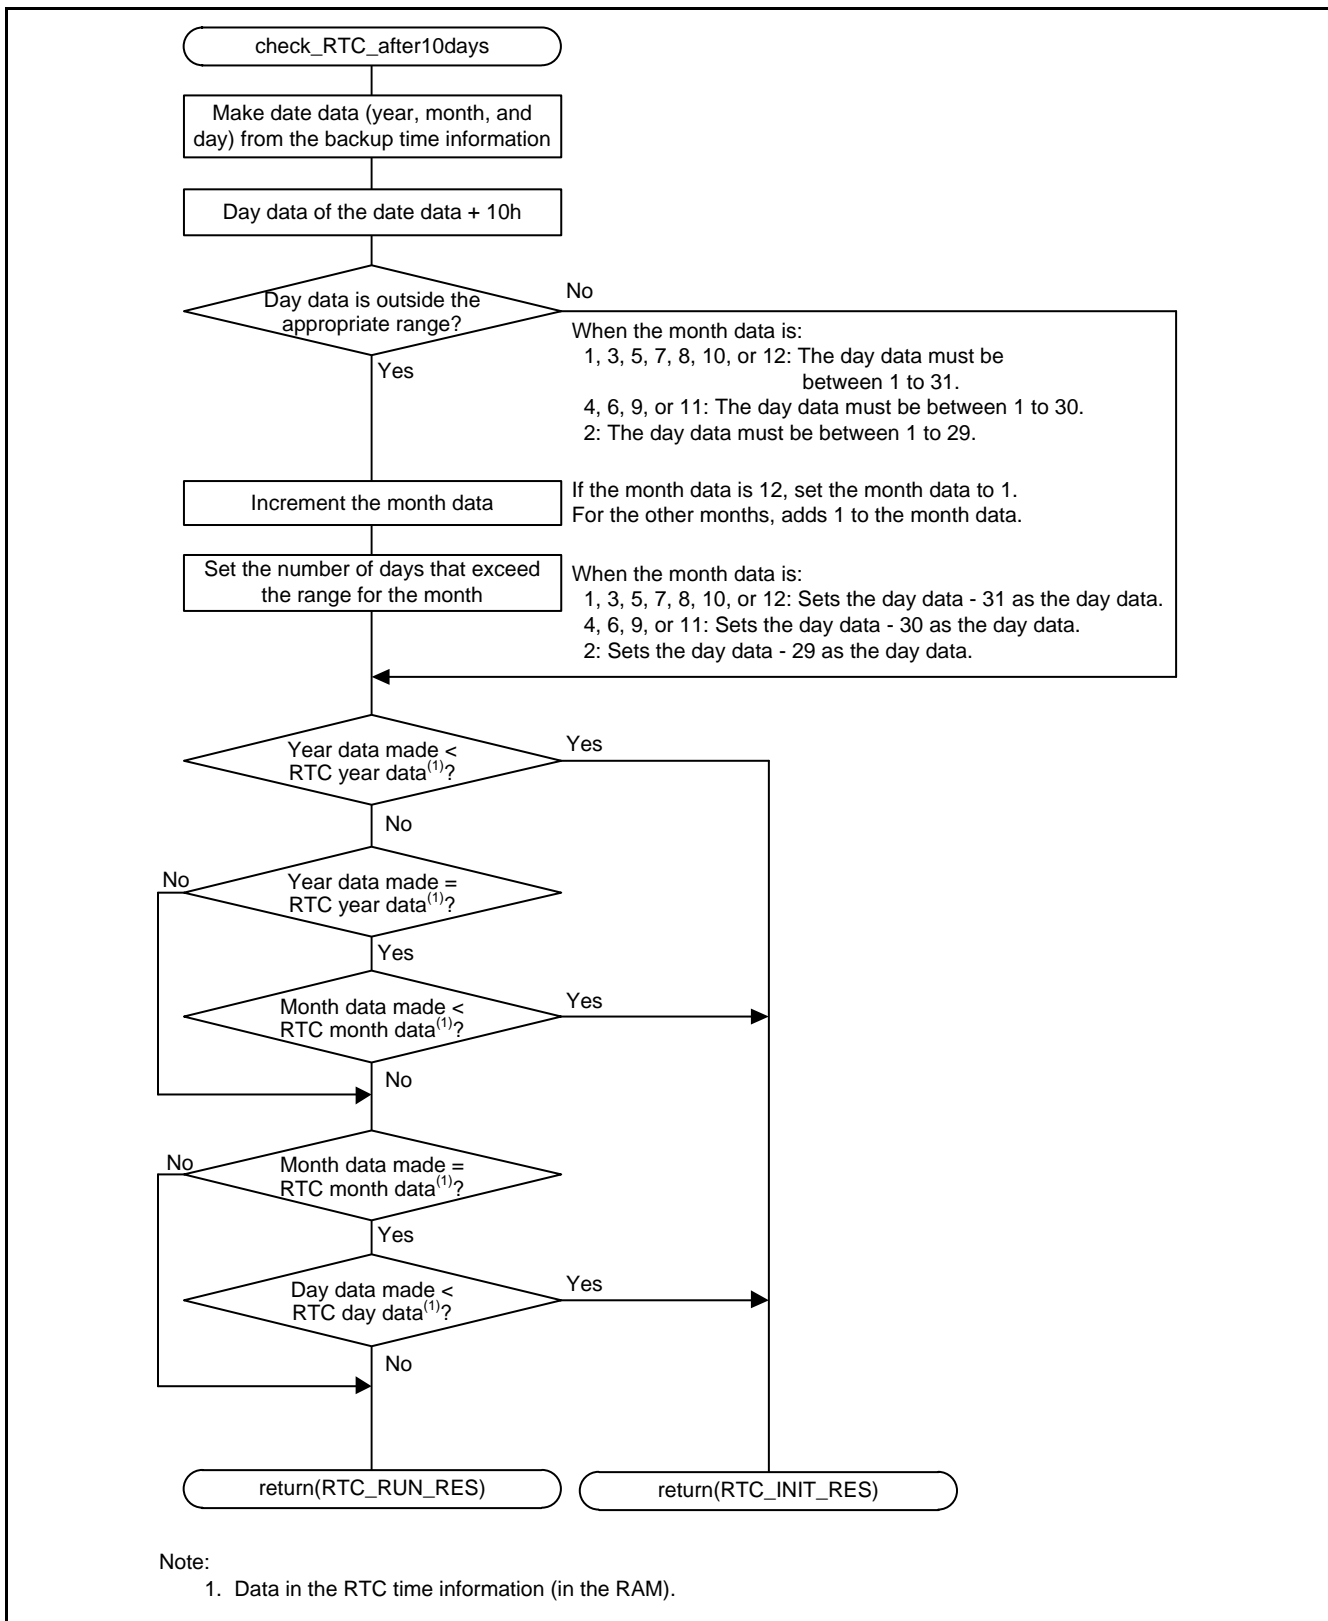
check_RTC_after10days

Make date data (year, month, and day) from the backup time information

Day data of the date data + 10h

Day data is outside the appropriate range?

No

When the month data is:
1, 3, 5, 7, 8, 10, or 12: The day data must be between 1 to 31.
4, 6, 9, or 11: The day data must be between 1 to 30.
2: The day data must be between 1 to 29.

Yes

Increment the month data

If the month data is 12, set the month data to 1.
For the other months, adds 1 to the month data.

Set the number of days that exceed the range for the month

When the month data is:
1, 3, 5, 7, 8, 10, or 12: Sets the day data - 31 as the day data.
4, 6, 9, or 11: Sets the day data - 30 as the day data.
2: Sets the day data - 29 as the day data.

Year data made < RTC year data$^{(1)}$?

Yes

No

No

Year data made = RTC year data$^{(1)}$?

Yes

Month data made < RTC month data$^{(1)}$?

Yes

No

No

Month data made = RTC month data$^{(1)}$?

Yes

Day data made < RTC day data$^{(1)}$?

Yes

No

return(RTC_RUN_RES)

return(RTC_INIT_RES)

Note:
1. Data in the RTC time information (in the RAM).